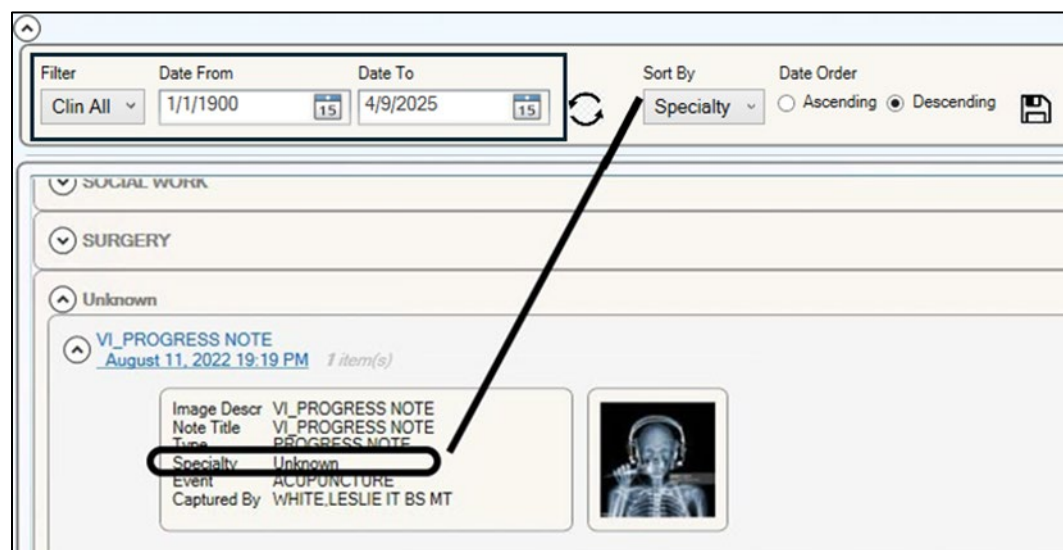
Filter
Clin All
Date From
1/1/1900
Date To
4/9/2025
Sort By
Specialty
Date Order
Ascending Descending

SOCIAL WORK

SURGERY

Unknown

VI_PROGRESS NOTE
August 11, 2022 19:19 PM 1 item(s)

Image Descr VI_PROGRESS NOTE
Note Title VI_PROGRESS NOTE
Type PROGRESS NOTE
Specialty Unknown
Event ACUPUNCTURE
Captured By WHITE,LESLIE IT BS MT